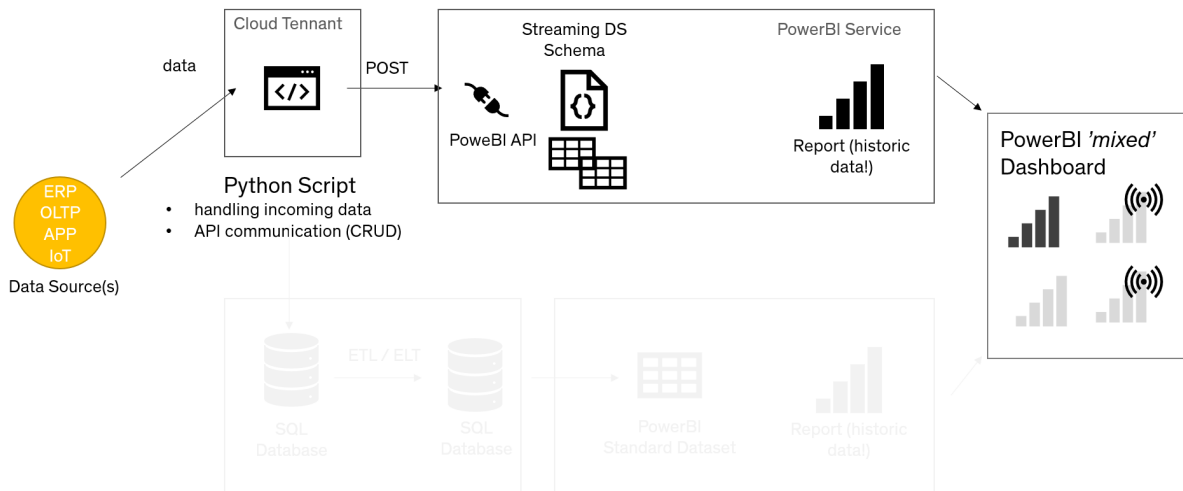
Cloud Tennant

data

POST

Streaming DS Schema

PowerBI Service

PoweBI API

Report (historic data!)

PowerBI 'mixed' Dashboard

ERP
OLTP
APP
IoT

Data Source(s)

Python Script
• handling incoming data
• API communication (CRUD)

ETL / ELT

SQL Database

SQL Database

PowerBI Standard Dataset

Report (historic data!)